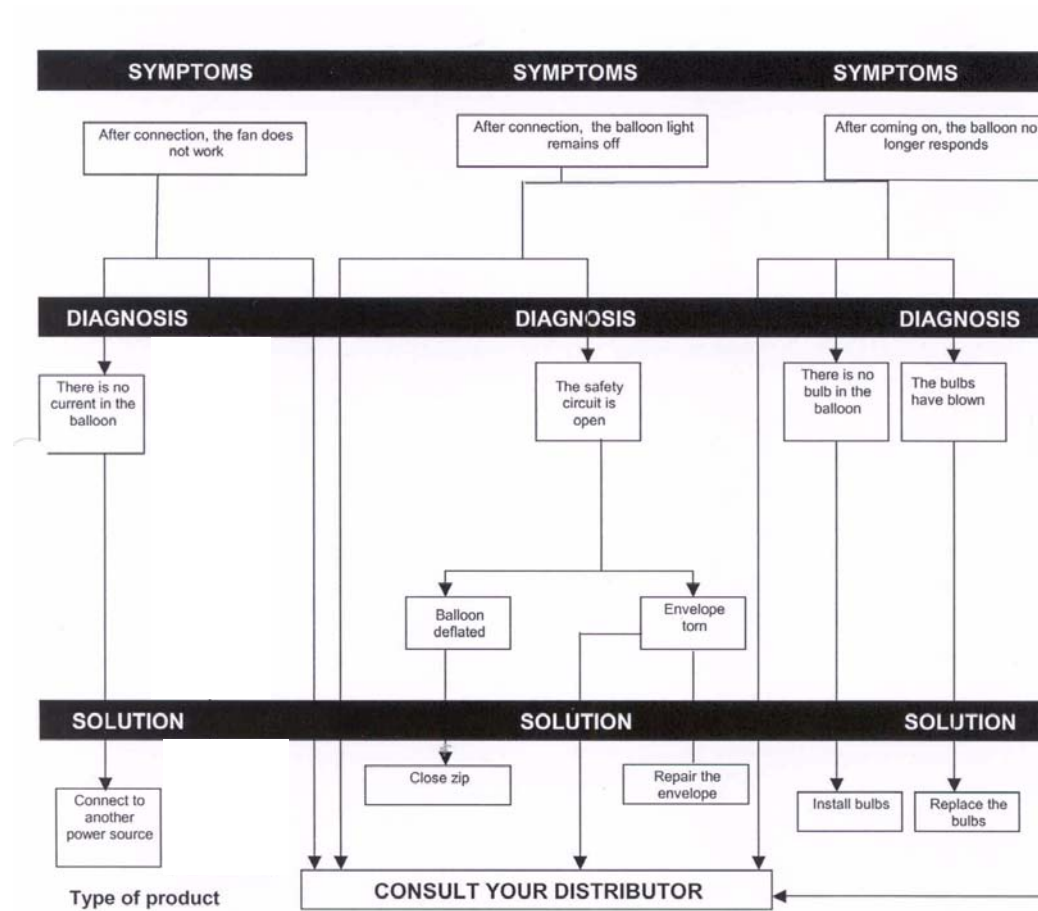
SYMPTOMS

SYMPTOMS

SYMPTOMS

After connection, the fan does not work

After connection, the balloon light remains off

After coming on, the balloon no longer responds

DIAGNOSIS

DIAGNOSIS

DIAGNOSIS

There is no current in the balloon

The safety circuit is open

There is no bulb in the balloon

The bulbs have blown

Balloon deflated

Envelope torn

SOLUTION

SOLUTION

SOLUTION

Close zip

Repair the envelope

Connect to another power source

Install bulbs

Replace the bulbs

Type of product

CONSULT YOUR DISTRIBUTOR